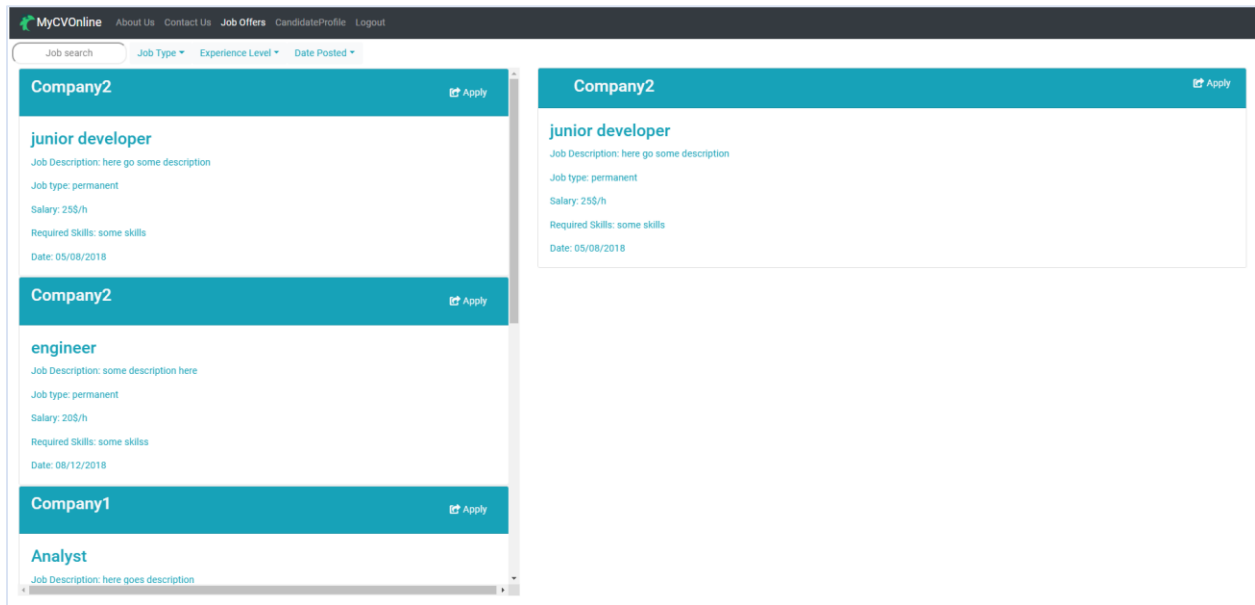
MyCVOnline About Us Contact Us Job Offers CandidateProfile Logout

Job search Job Type ▾ Experience Level ▾ Date Posted ▾

Company2 Apply

junior developer

Job Description: here go some description

Job type: permanent

Salary: 25$/h

Required Skills: some skills

Date: 05/08/2018

Company2 Apply

engineer

Job Description: some description here

Job type: permanent

Salary: 20$/h

Required Skills: some skilss

Date: 08/12/2018

Company1 Apply

Analyst

Job Description: here goes description

Company2 Apply

junior developer

Job Description: here go some description

Job type: permanent

Salary: 25$/h

Required Skills: some skills

Date: 05/08/2018